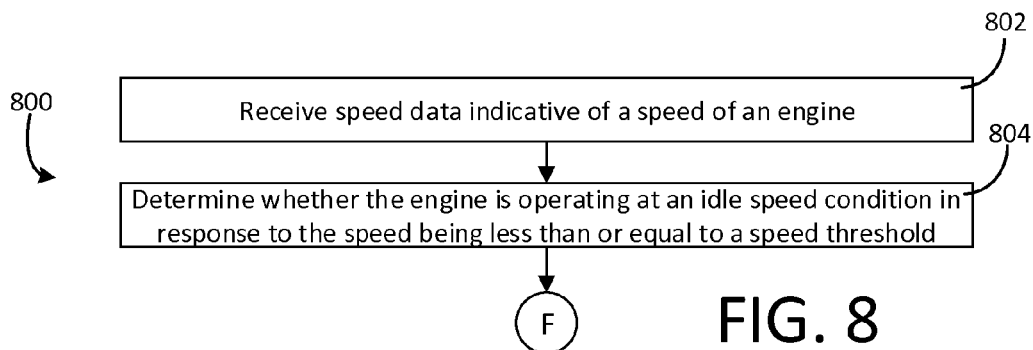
802

800

Receive speed data indicative of a speed of an engine

804

Determine whether the engine is operating at an idle speed condition in response to the speed being less than or equal to a speed threshold

F

FIG. 8